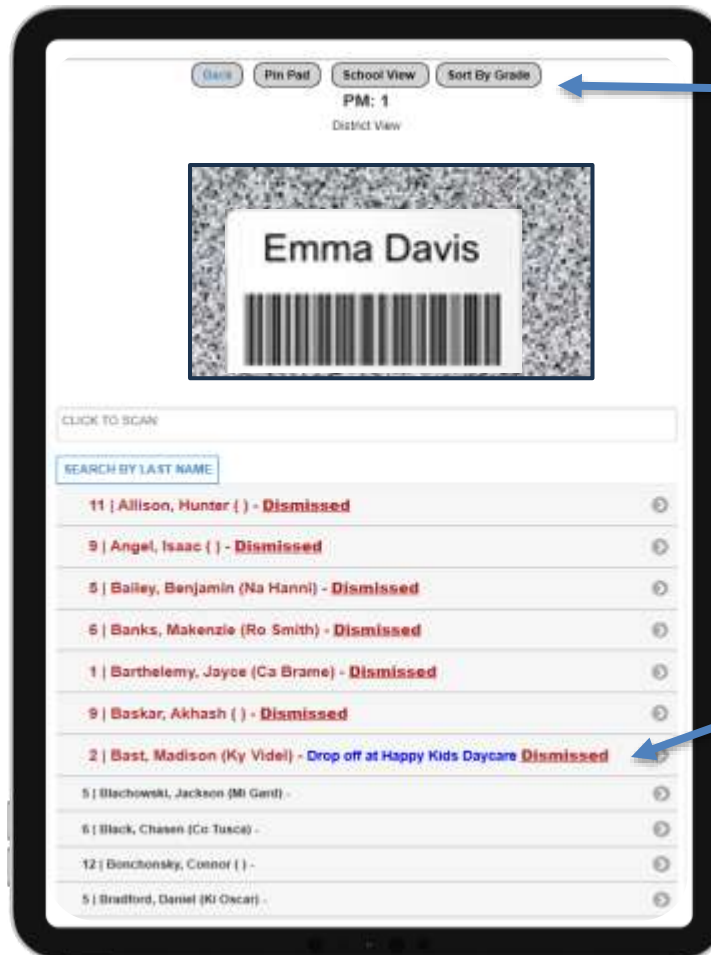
Back Pin Pad School View Sort By Grade

PM: 1

District View

Emma Davis

CLICK TO SCAN

SEARCH BY LAST NAME

11 | Allison, Hunter ( ) - Dismissed

9 | Angel, Isaac ( ) - Dismissed

5 | Bailey, Benjamin (Na Hanni) - Dismissed

6 | Banks, Makenzie (Ro Smith) - Dismissed

1 | Barthelemy, Jayce (Ca Brame) - Dismissed

9 | Baskar, Akhash ( ) - Dismissed

2 | Bast, Madison (Ky Videl) - Drop off at Happy Kids Daycare Dismissed

5 | Blachowski, Jackson (Mi Gard) -

6 | Black, Chasen (Co Tusca) -

12 | Bonchonsky, Connor ( ) -

5 | Bradford, Daniel (Ki Oscar) -